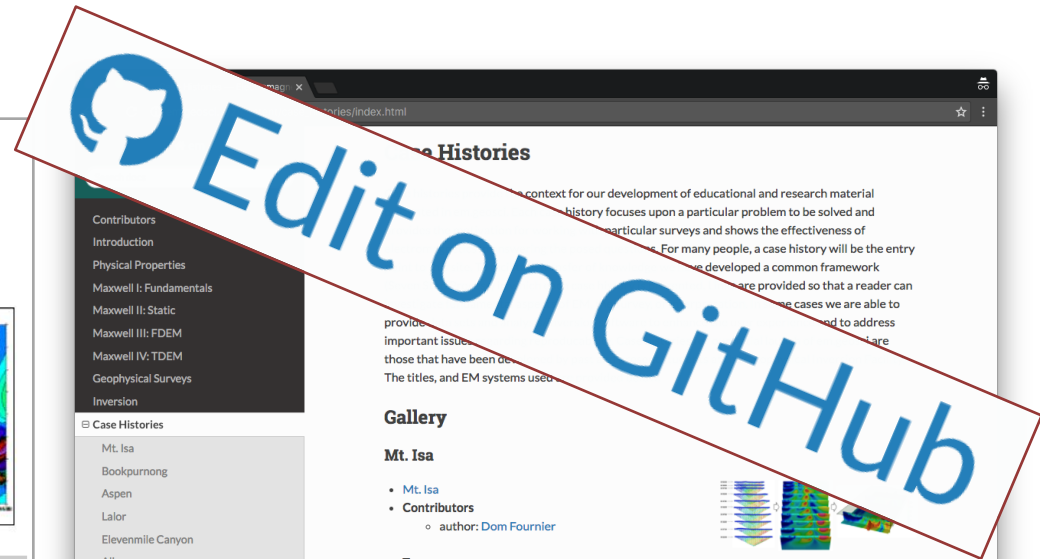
magn ×

tories/index.html

Edit on GitHub

e Histories

a context for our development of educational and research material history focuses upon a particular problem to be solved and particular surveys and shows the effectiveness of s. For many people, a case history will be the entry ve developed a common framework are provided so that a reader can me cases we are able to provide nd to address important issue are those that have been de The titles, and EM systems used

Contributors
Introduction
Physical Properties
Maxwell I: Fundamentals
Maxwell II: Static
Maxwell III: FDEM
Maxwell IV: TDEM
Geophysical Surveys
Inversion
⊟ Case Histories
Mt. Isa
Bookpurnong
Aspen
Lalor
Elevenmile Canyon

Gallery

Mt. Isa

- Mt. Isa
- Contributors
  - author: Dom Fournier